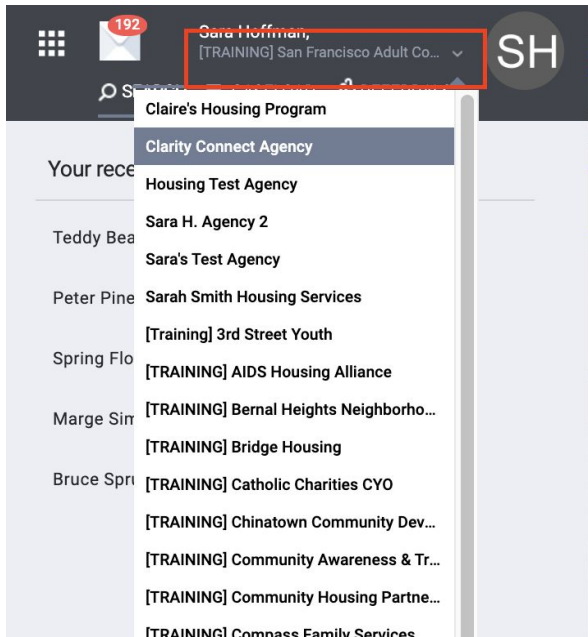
192

Sara Hoffman,
[TRAINING] San Francisco Adult Co...

SH

S

Your rece

Teddy Bea

Peter Pine

Spring Flo

Marge Sim

Bruce Spr

Claire's Housing Program
Clarity Connect Agency
Housing Test Agency
Sara H. Agency 2
Sara's Test Agency
Sarah Smith Housing Services
[Training] 3rd Street Youth
[TRAINING] AIDS Housing Alliance
[TRAINING] Bernal Heights Neighborho...
[TRAINING] Bridge Housing
[TRAINING] Catholic Charities CYO
[TRAINING] Chinatown Community Dev...
[TRAINING] Community Awareness & Tr...
[TRAINING] Community Housing Partne...
[TRAINING] Compass Family Services